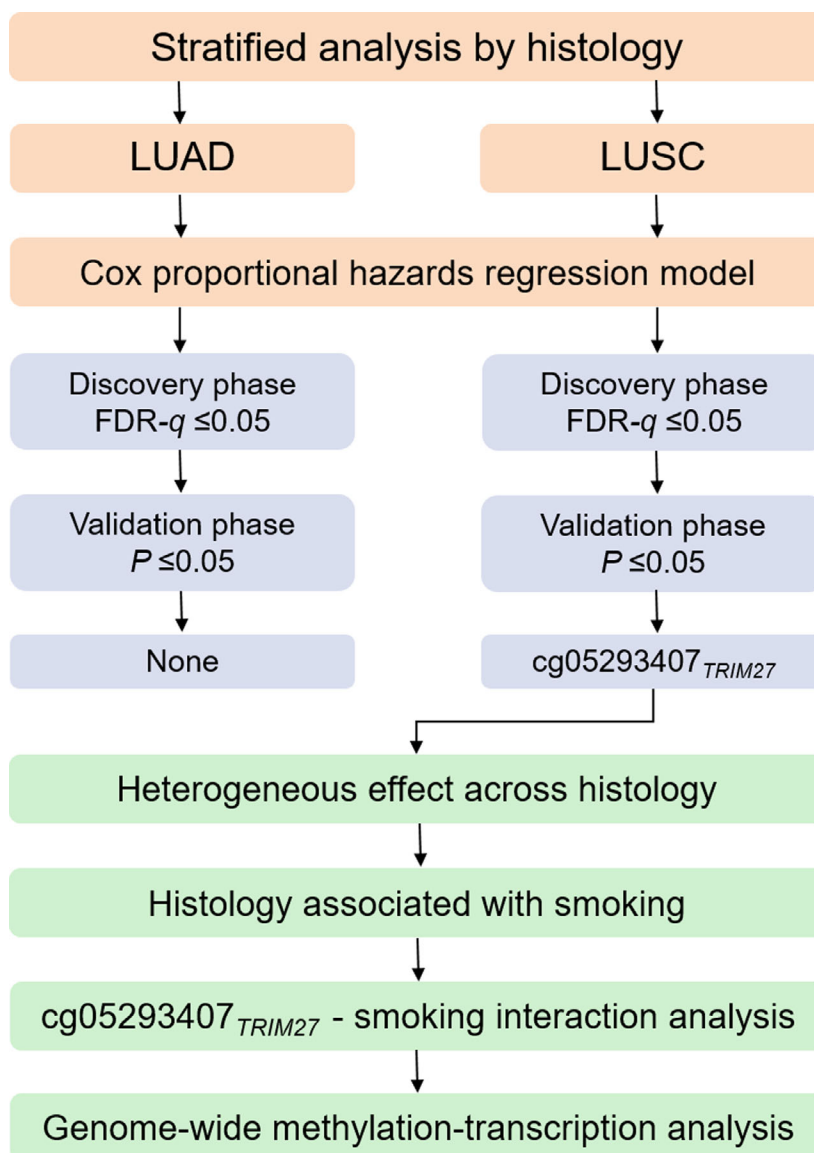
Stratified analysis by histology

LUAD

LUSC

Cox proportional hazards regression model

Discovery phase
FDR-$q$ ≤0.05

Discovery phase
FDR-$q$ ≤0.05

Validation phase
$P$ ≤0.05

Validation phase
$P$ ≤0.05

None

cg05293407$_{TRIM27}$

Heterogeneous effect across histology

Histology associated with smoking

cg05293407$_{TRIM27}$ - smoking interaction analysis

Genome-wide methylation-transcription analysis